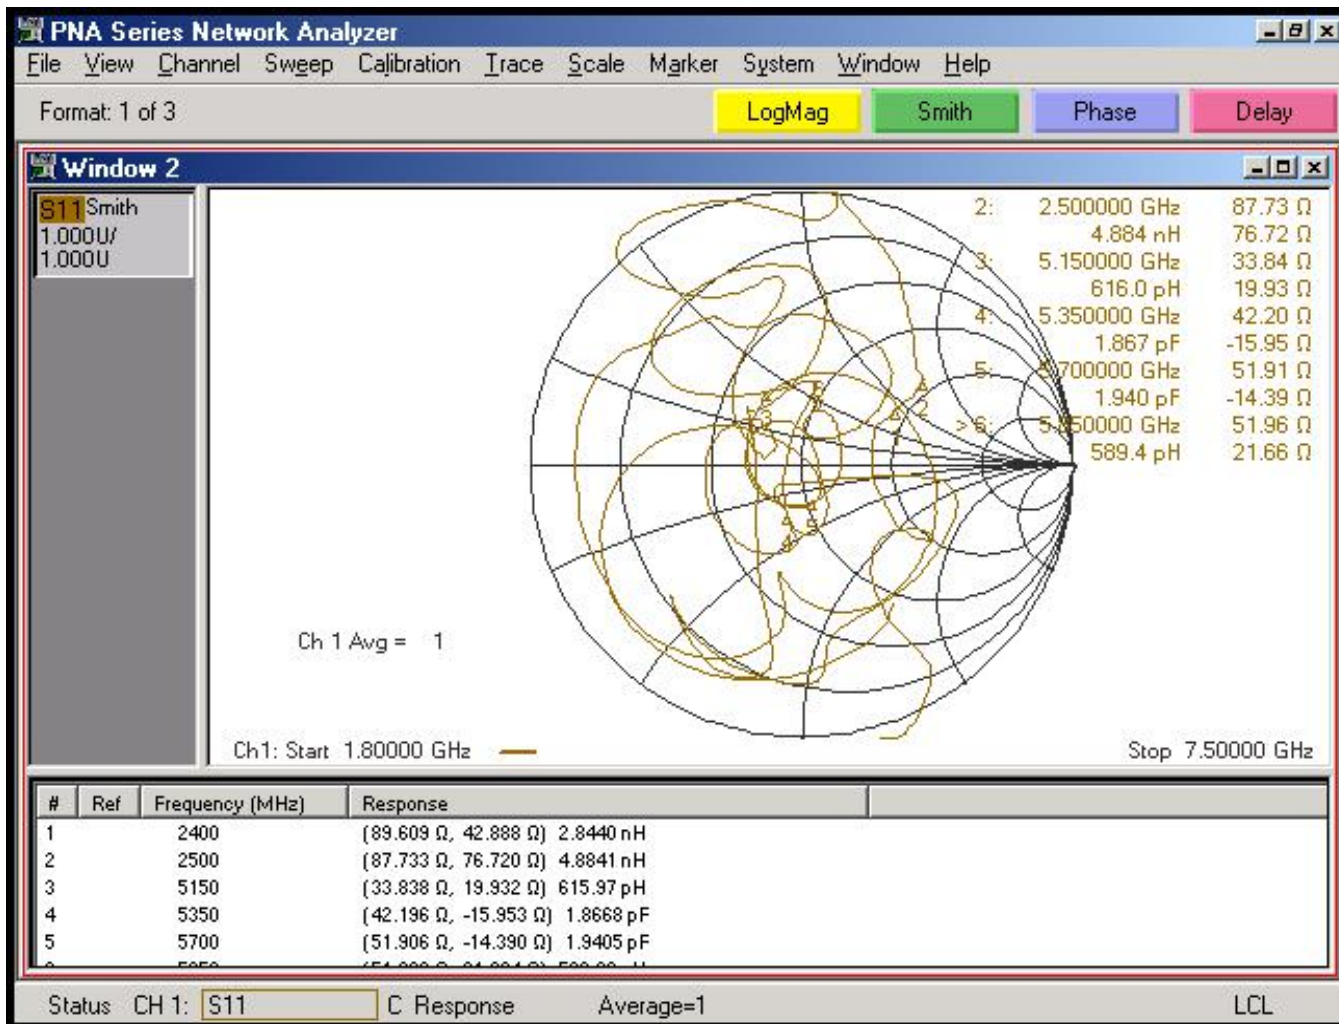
PNA Series Network Analyzer

File View Channel Sweep Calibration Trace Scale Marker System Window Help

Format: 1 of 3

LogMag Smith Phase Delay

Window 2

S11 Smith
1.000U/
1.000U

2: 2.500000 GHz 87.73 Ω
4.884 nH 76.72 Ω
3: 5.150000 GHz 33.84 Ω
616.0 pH 19.93 Ω
4: 5.350000 GHz 42.20 Ω
1.867 pF -15.95 Ω
5: 5.700000 GHz 51.91 Ω
1.940 pF -14.39 Ω
>6: 5.850000 GHz 51.96 Ω
589.4 pH 21.66 Ω

Ch 1 Avg = 1

Ch1: Start 1.80000 GHz

Stop 7.50000 GHz

| # | Ref | Frequency (MHz) | Response |
|---|---|---|---|
| 1 | | 2400 | (89.609 Ω, 42.888 Ω) 2.8440 nH |
| 2 | | 2500 | (87.733 Ω, 76.720 Ω) 4.8841 nH |
| 3 | | 5150 | (33.838 Ω, 19.932 Ω) 615.97 pH |
| 4 | | 5350 | (42.196 Ω, -15.953 Ω) 1.8668 pF |
| 5 | | 5700 | (51.906 Ω, -14.390 Ω) 1.9405 pF |
| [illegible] | | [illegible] | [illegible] |

Status CH 1: S11 C Response Average=1 LCL